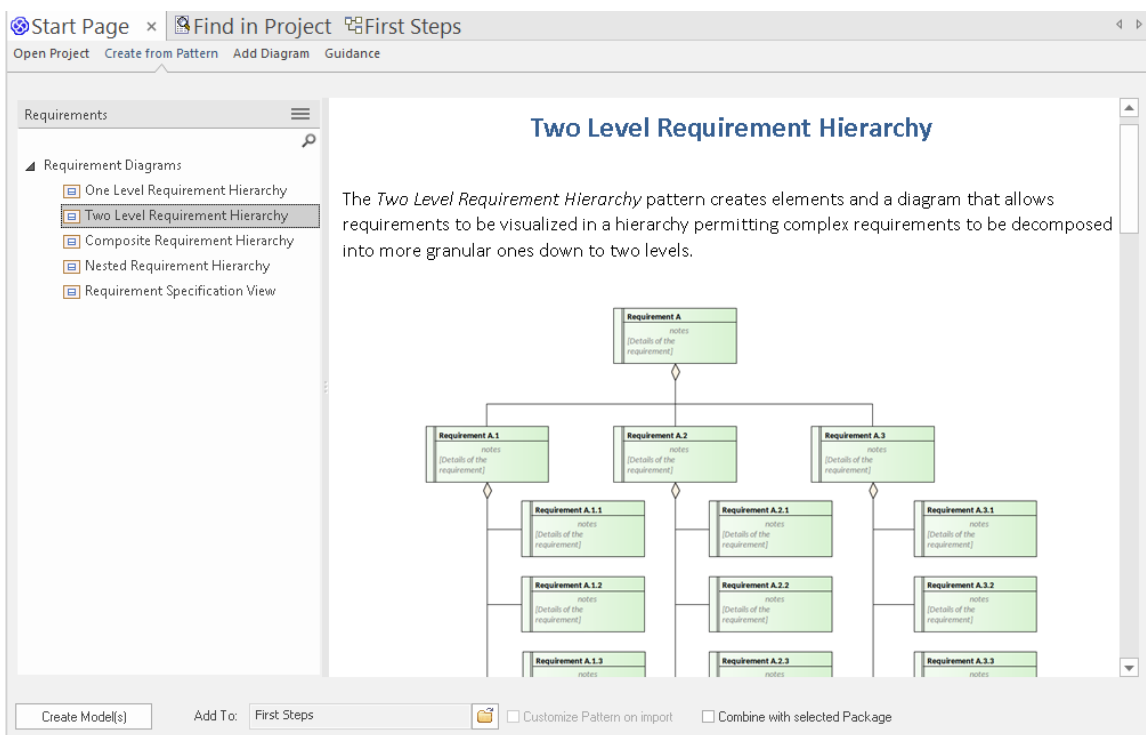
Start Page × Find in Project First Steps

Open Project Create from Pattern Add Diagram Guidance

Requirements

Requirement Diagrams
One Level Requirement Hierarchy
Two Level Requirement Hierarchy
Composite Requirement Hierarchy
Nested Requirement Hierarchy
Requirement Specification View

Two Level Requirement Hierarchy

The *Two Level Requirement Hierarchy* pattern creates elements and a diagram that allows requirements to be visualized in a hierarchy permitting complex requirements to be decomposed into more granular ones down to two levels.

Requirement A
notes
[Details of the requirement]

Requirement A.1
notes
[Details of the requirement]

Requirement A.2
notes
[Details of the requirement]

Requirement A.3
notes
[Details of the requirement]

Requirement A.1.1
notes
[Details of the requirement]

Requirement A.2.1
notes
[Details of the requirement]

Requirement A.3.1
notes
[Details of the requirement]

Requirement A.1.2
notes
[Details of the requirement]

Requirement A.2.2
notes
[Details of the requirement]

Requirement A.3.2
notes
[Details of the requirement]

Requirement A.1.3
notes

Requirement A.2.3
notes

Requirement A.3.3
notes

Create Model(s) Add To: First Steps Customize Pattern on import Combine with selected Package